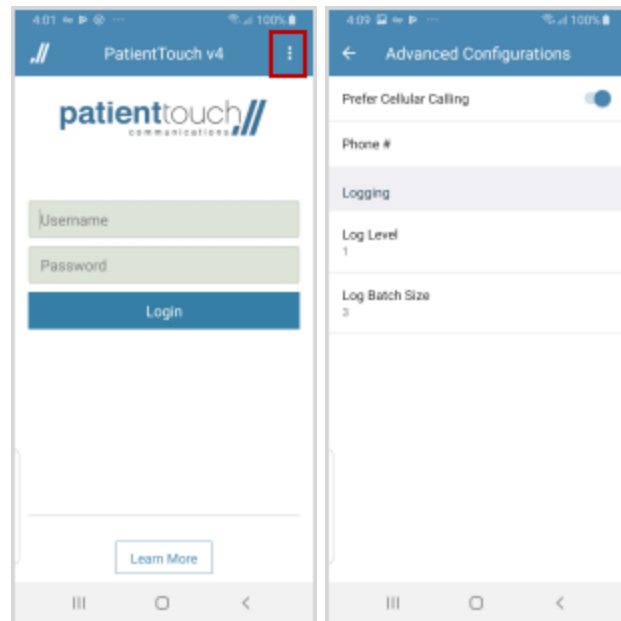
4:01 100%

PatientTouch v4

patienttouch communications

Username

Password

Login

Learn More

4:09 100%

Advanced Configurations

Prefer Cellular Calling

Phone #

Logging

Log Level
1

Log Batch Size
3